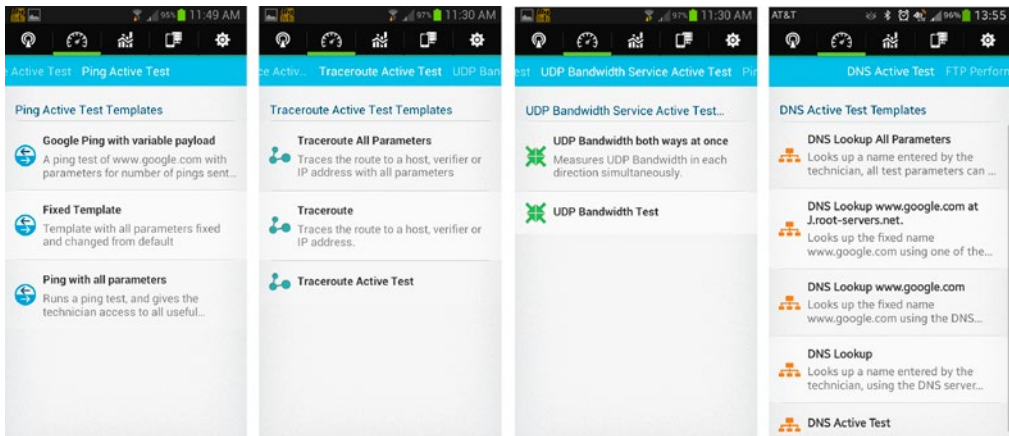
95% 11:49 AM

e Active Test Ping Active Test

Ping Active Test Templates

Google Ping with variable payload
A ping test of www.google.com with parameters for number of pings sent...

Fixed Template
Template with all parameters fixed and changed from default

Ping with all parameters
Runs a ping test, and gives the technician access to all useful...

97% 11:30 AM

e Activ... Traceroute Active Test UDP Ban

Traceroute Active Test Templates

Traceroute All Parameters
Traces the route to a host, verifier or IP address with all parameters

Traceroute
Traces the route to a host, verifier or IP address.

Traceroute Active Test

97% 11:30 AM

est UDP Bandwidth Service Active Test Pi

UDP Bandwidth Service Active Test...

UDP Bandwidth both ways at once
Measures UDP Bandwidth in each direction simultaneously.

UDP Bandwidth Test

AT&T 96% 13:55

DNS Active Test FTP Perfor

DNS Active Test Templates

DNS Lookup All Parameters
Looks up a name entered by the technician, all test parameters can ...

DNS Lookup www.google.com at J.root-servers.net.
Looks up the fixed name www.google.com using one of the...

DNS Lookup www.google.com
Looks up the fixed name www.google.com using the DNS...

DNS Lookup
Looks up a name entered by the technician, using the DNS server...

DNS Active Test